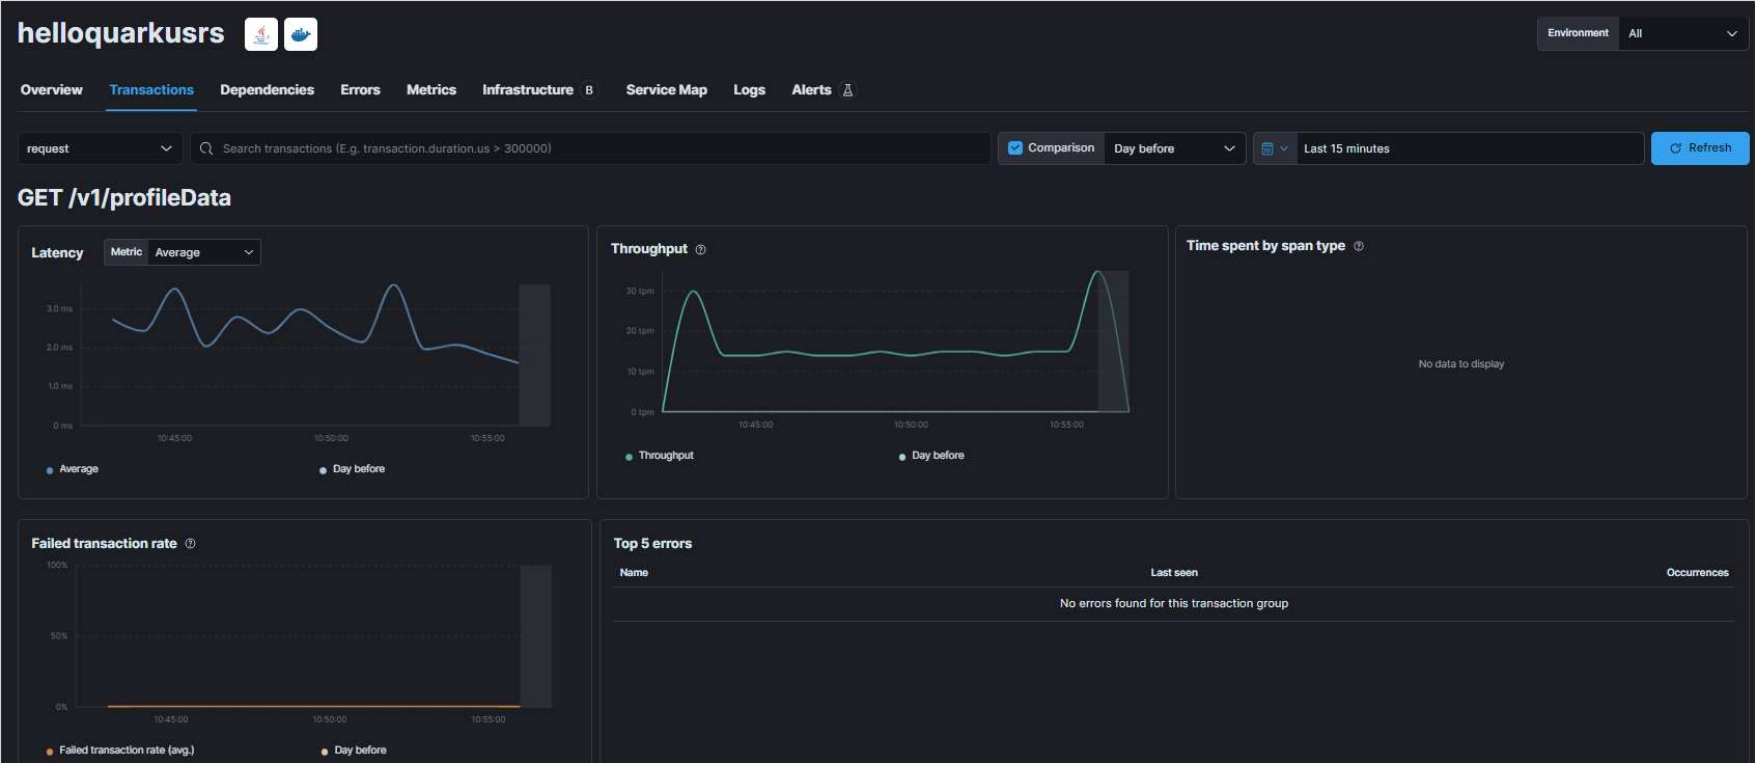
helloquarkusrs

Environment All

Overview Transactions Dependencies Errors Metrics Infrastructure B Service Map Logs Alerts

request

Search transactions (E.g. transaction.duration.us > 300000)

Comparison Day before

Last 15 minutes

Refresh

GET /v1/profileData

Latency Metric Average

3.0 ms
2.0 ms
1.0 ms
0 ms
10:45:00 10:50:00 10:55:00

Average Day before

Throughput

30 tpm
20 tpm
10 tpm
0 tpm
10:45:00 10:50:00 10:55:00

Throughput Day before

Time spent by span type

No data to display

Failed transaction rate

100%
50%
0%
10:45:00 10:50:00 10:55:00

Failed transaction rate (avg.) Day before

Top 5 errors

| Name | Last seen | Occurrences |
|---|---|---|
| | No errors found for this transaction group | |